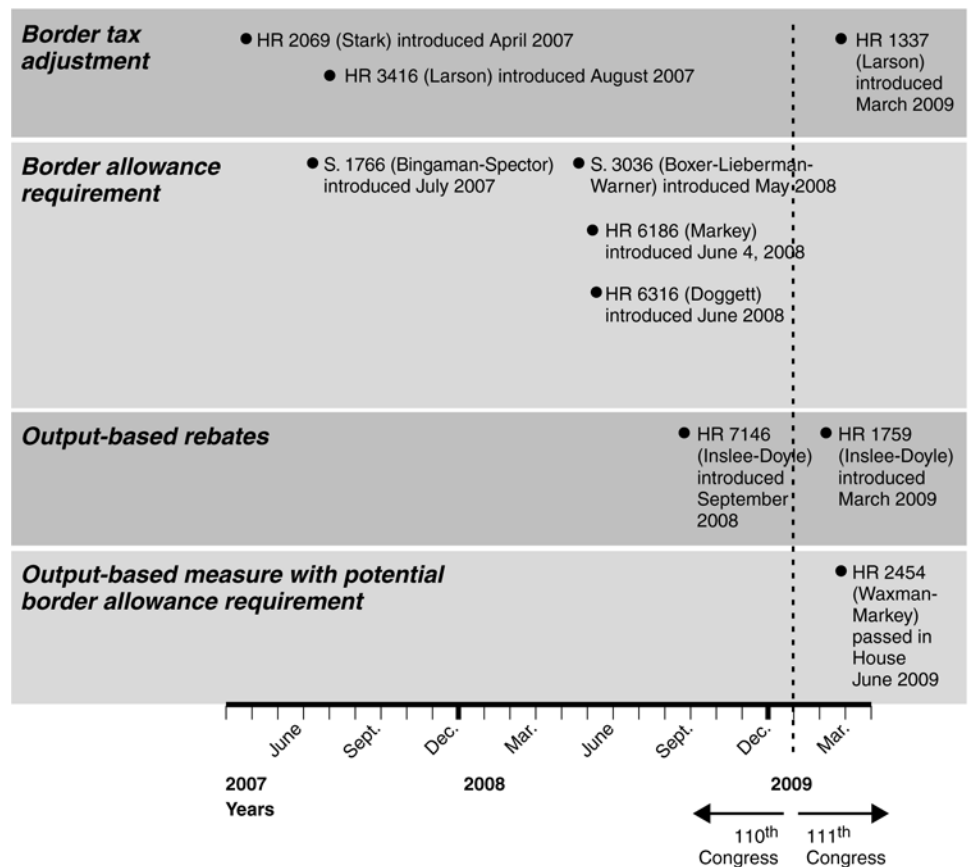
**Border tax adjustment**

● HR 2069 (Stark) introduced April 2007

● HR 3416 (Larson) introduced August 2007

● HR 1337 (Larson) introduced March 2009

**Border allowance requirement**

● S. 1766 (Bingaman-Spector) introduced July 2007

● S. 3036 (Boxer-Lieberman-Warner) introduced May 2008

● HR 6186 (Markey) introduced June 4, 2008

● HR 6316 (Doggett) introduced June 2008

**Output-based rebates**

● HR 7146 (Inslee-Doyle) introduced September 2008

● HR 1759 (Inslee-Doyle) introduced March 2009

**Output-based measure with potential border allowance requirement**

● HR 2454 (Waxman-Markey) passed in House June 2009

June Sept. Dec. Mar. June Sept. Dec. Mar.

2007 2008 2009

Years

110$^{th}$ Congress

111$^{th}$ Congress